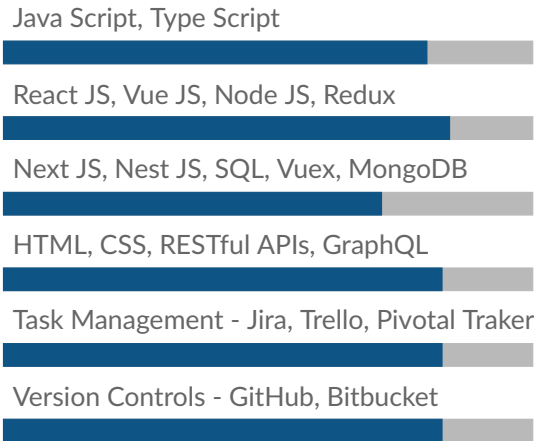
Java Script, Type Script

React JS, Vue JS, Node JS, Redux

Next JS, Nest JS, SQL, Vuex, MongoDB

HTML, CSS, RESTful APIs, GraphQL

Task Management - Jira, Trello, Pivotal Traker

Version Controls - GitHub, Bitbucket